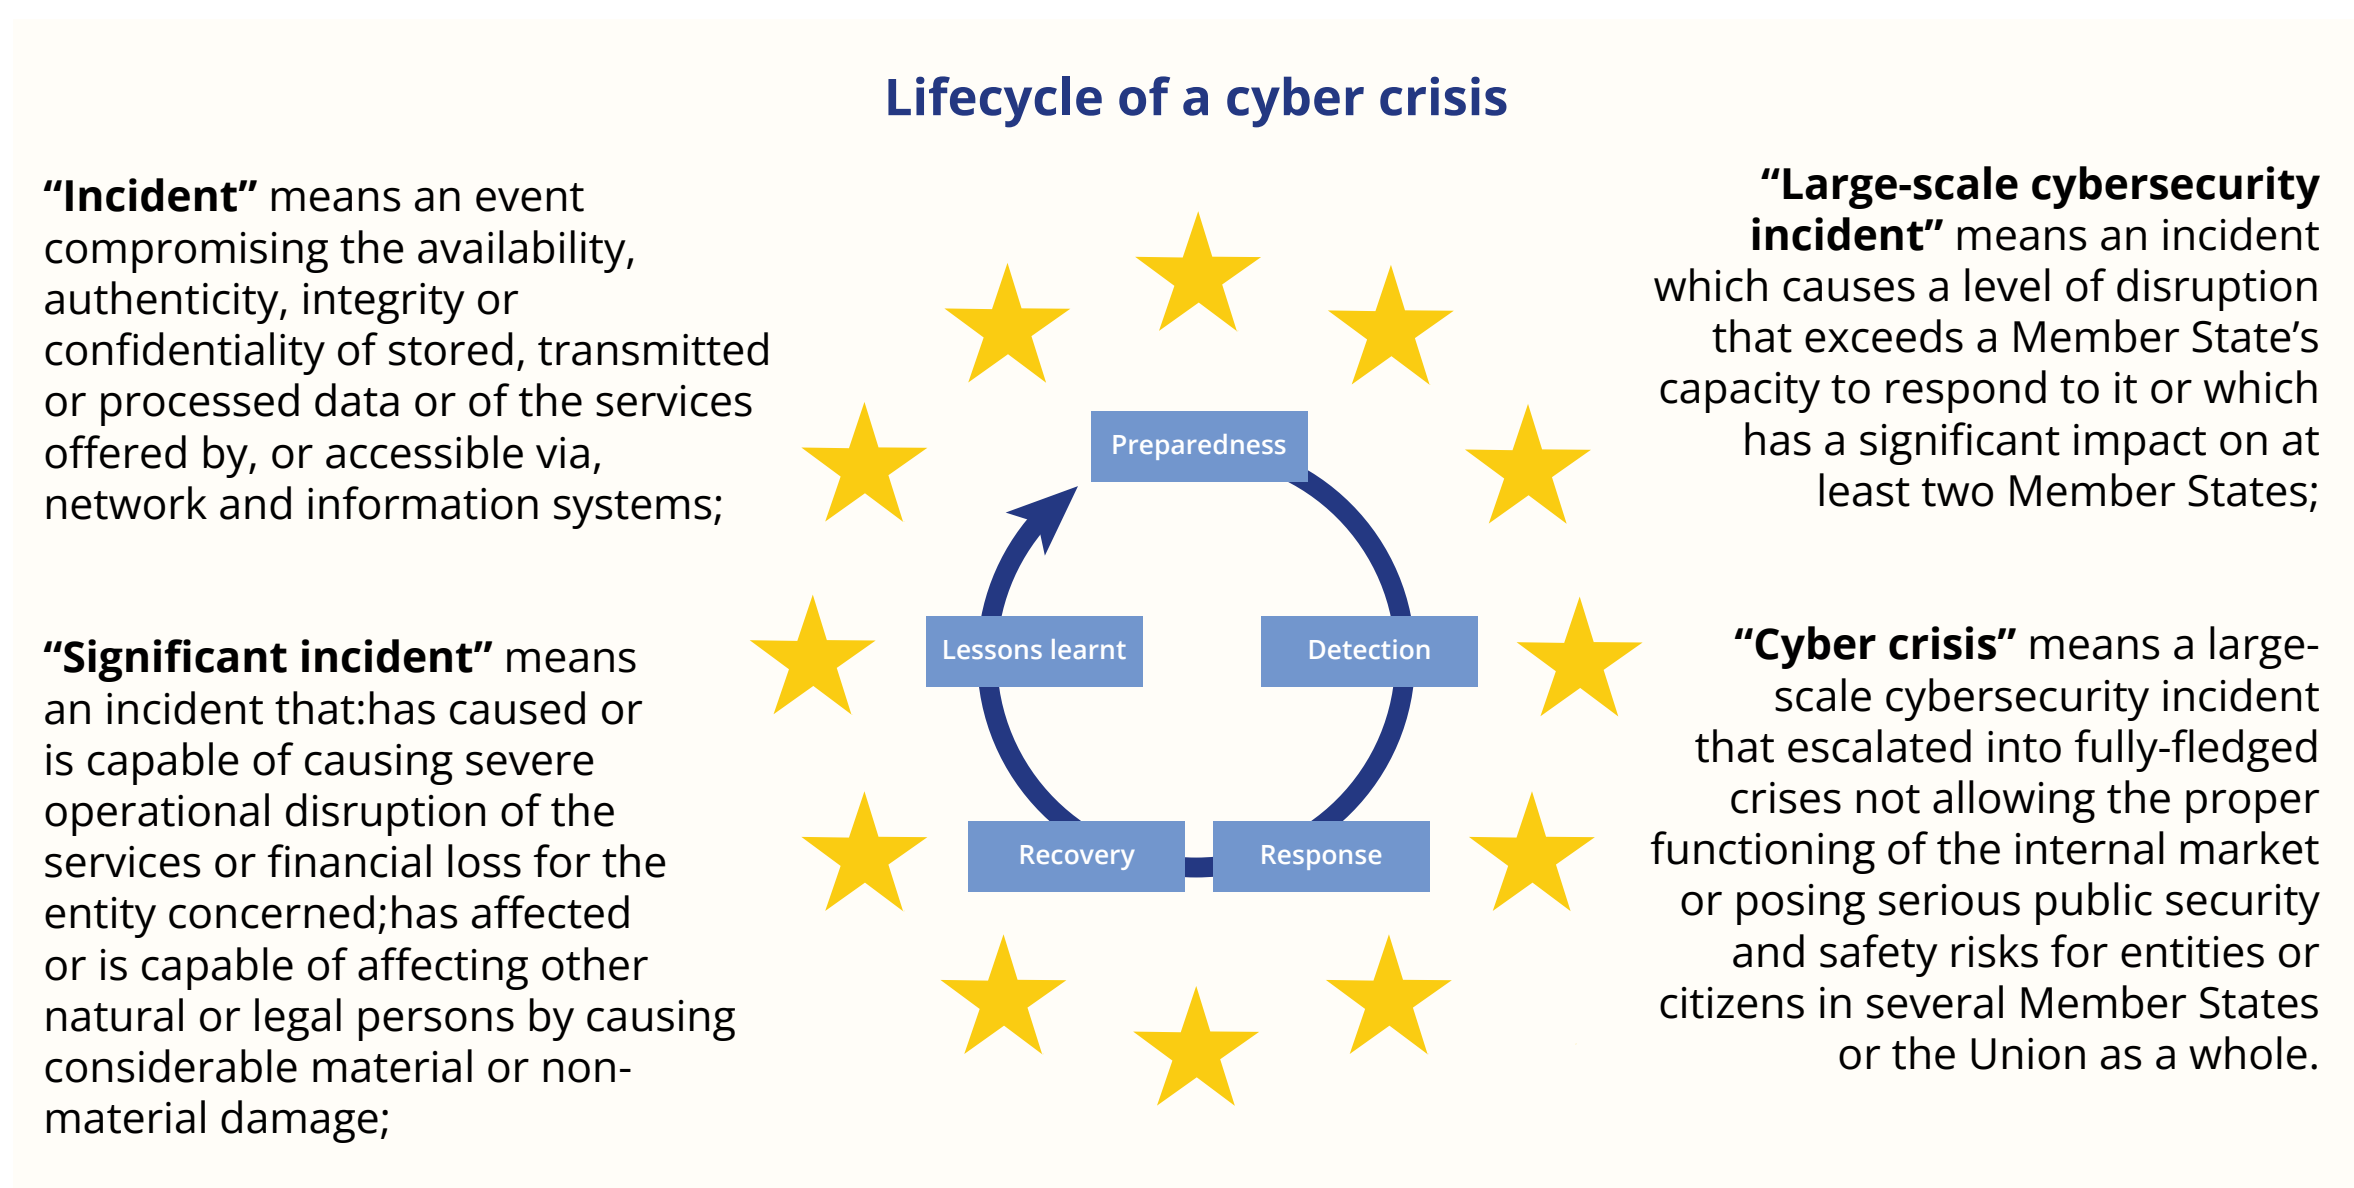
Lifecycle of a cyber crisis

**"Incident"** means an event compromising the availability, authenticity, integrity or confidentiality of stored, transmitted or processed data or of the services offered by, or accessible via, network and information systems;

**"Significant incident"** means an incident that:has caused or is capable of causing severe operational disruption of the services or financial loss for the entity concerned;has affected or is capable of affecting other natural or legal persons by causing considerable material or non-material damage;

Preparedness

Detection

Response

Recovery

Lessons learnt

**"Large-scale cybersecurity incident"** means an incident which causes a level of disruption that exceeds a Member State's capacity to respond to it or which has a significant impact on at least two Member States;

**"Cyber crisis"** means a large-scale cybersecurity incident that escalated into fully-fledged crises not allowing the proper functioning of the internal market or posing serious public security and safety risks for entities or citizens in several Member States or the Union as a whole.